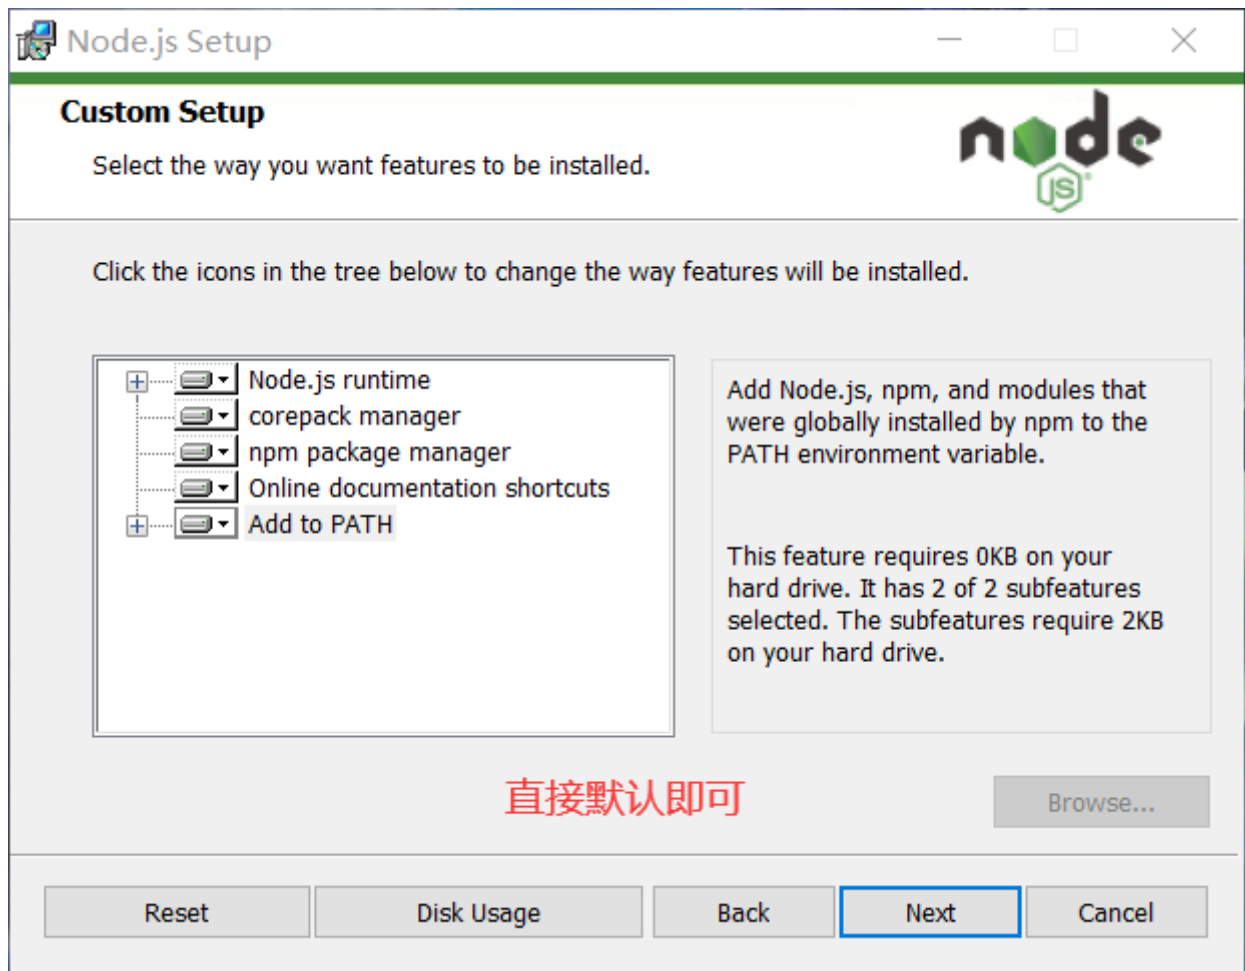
Node.js Setup

Custom Setup

Select the way you want features to be installed.

node JS

Click the icons in the tree below to change the way features will be installed.

Node.js runtime
corepack manager
npm package manager
Online documentation shortcuts
Add to PATH

Add Node.js, npm, and modules that were globally installed by npm to the PATH environment variable.

This feature requires 0KB on your hard drive. It has 2 of 2 subfeatures selected. The subfeatures require 2KB on your hard drive.

直接默认即可

Browse...

Reset
Disk Usage
Back
Next
Cancel